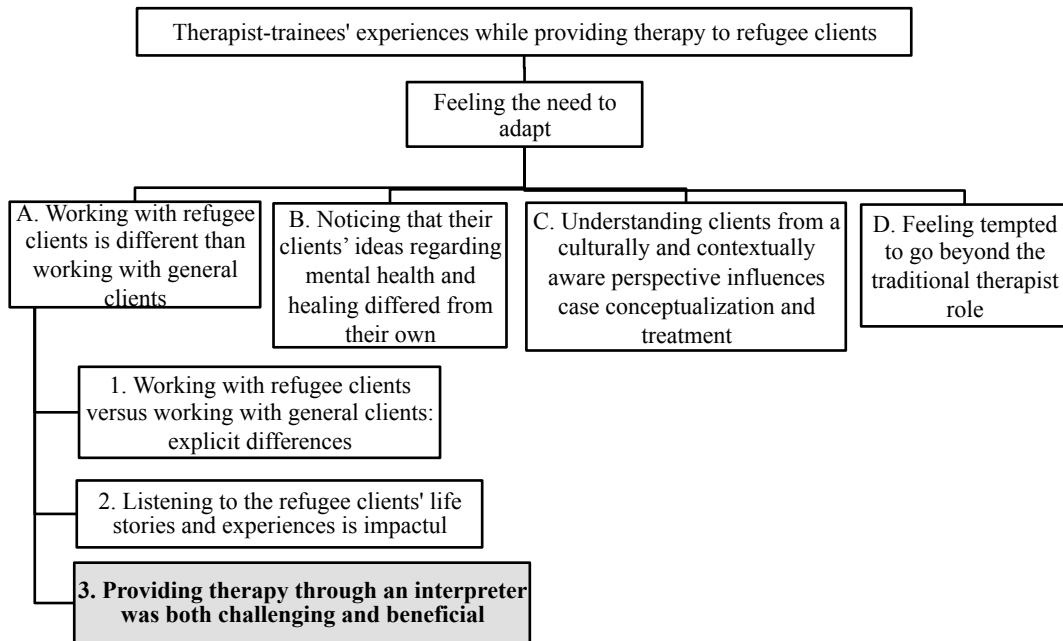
Therapist-trainees' experiences while providing therapy to refugee clients

Feeling the need to adapt

A. Working with refugee clients is different than working with general clients

B. Noticing that their clients' ideas regarding mental health and healing differed from their own

C. Understanding clients from a culturally and contextually aware perspective influences case conceptualization and treatment

D. Feeling tempted to go beyond the traditional therapist role

1. Working with refugee clients versus working with general clients: explicit differences

2. Listening to the refugee clients' life stories and experiences is impactul

**3. Providing therapy through an interpreter was both challenging and beneficial**